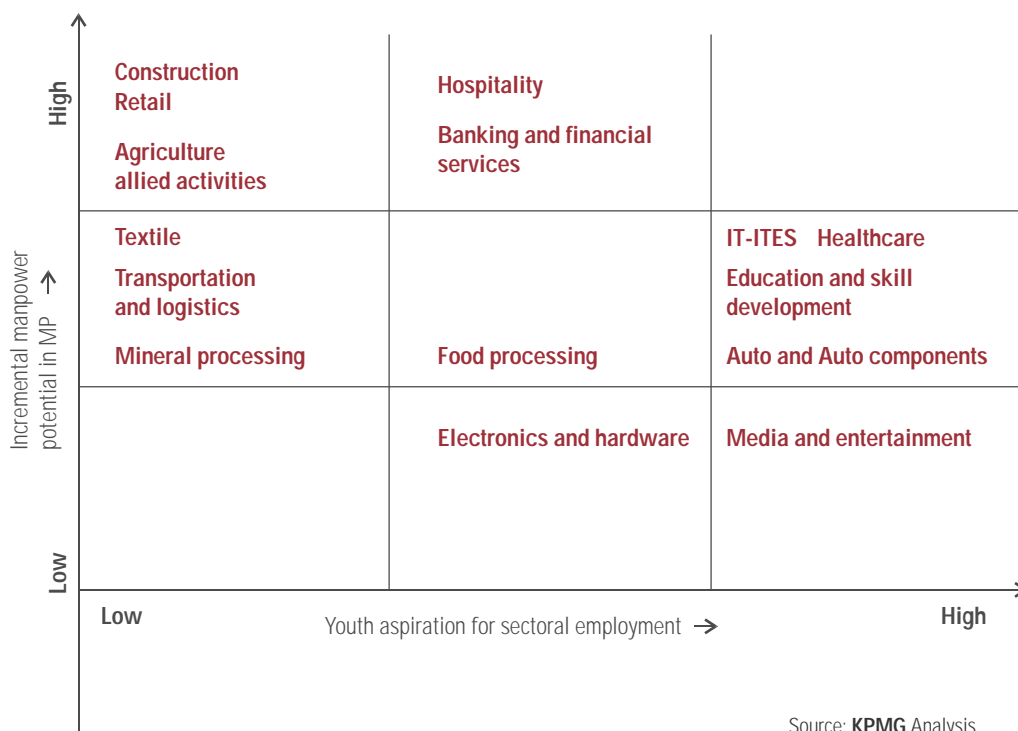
High

Incremental manpower potential in MP →

Low

Construction
Retail

Agriculture
allied activities

Hospitality

Banking and financial services

Textile

Transportation and logistics

Mineral processing

Food processing

IT-ITES Healthcare

Education and skill development

Auto and Auto components

Electronics and hardware

Media and entertainment

Low

Youth aspiration for sectoral employment →

High

Source: KPMG Analysis